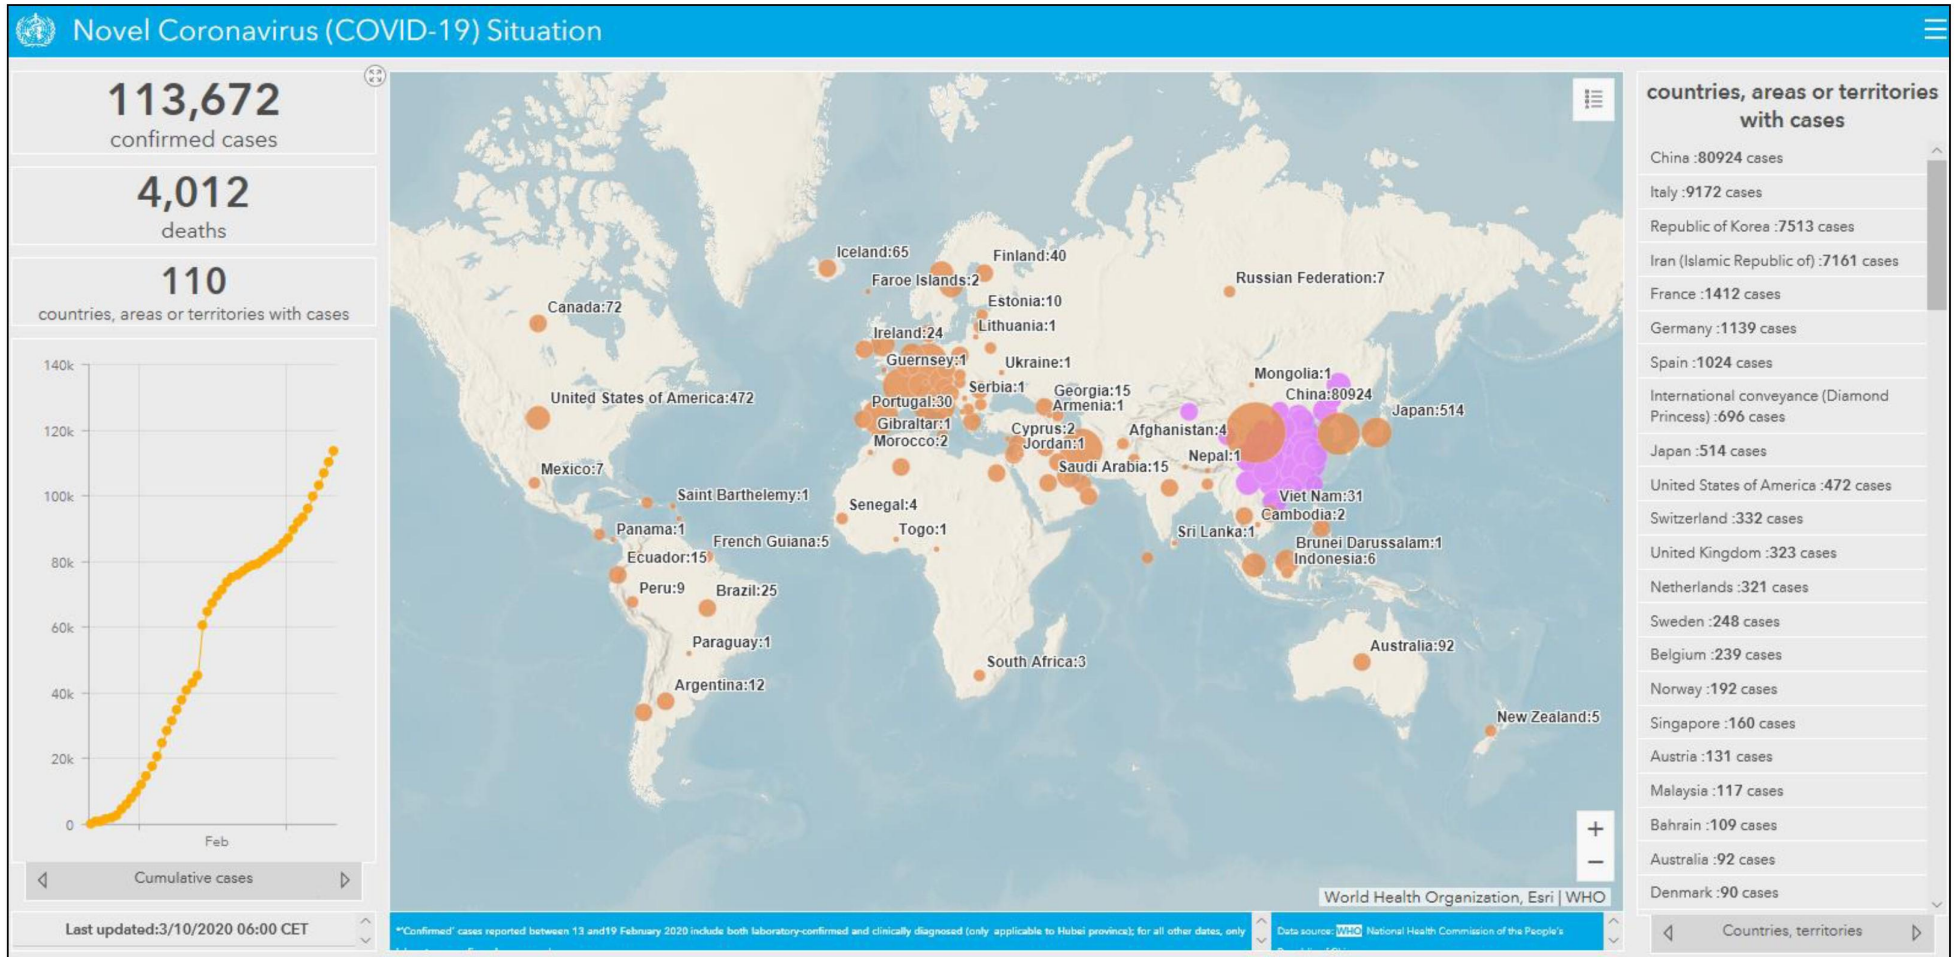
Novel Coronavirus (COVID-19) Situation

113,672
confirmed cases

4,012
deaths

110
countries, areas or territories with cases

140k
120k
100k
80k
60k
40k
20k
0
Feb

Cumulative cases

Last updated:3/10/2020 06:00 CET

Iceland:65
Finland:40
Faroe Islands:2
Russian Federation:7
Estonia:10
Canada:72
Lithuania:1
Ireland:24
Guernsey:1
Ukraine:1
Mongolia:1
Serbia:1
Georgia:15
United States of America:472
Armenia:1
China:80924
Portugal:30
Japan:514
Gibraltar:1
Cyprus:2
Afghanistan:4
Morocco:2
Jordan:1
Nepal:1
Saudi Arabia:15
Mexico:7
Saint Barthelemy:1
Viet Nam:31
Senegal:4
Cambodia:2
Panama:1
Togo:1
Sri Lanka:1
French Guiana:5
Brunei Darussalam:1
Ecuador:15
Indonesia:6
Peru:9
Brazil:25
Paraguay:1
Australia:92
South Africa:3
Argentina:12
New Zealand:5

World Health Organization, Esri | WHO

*Confirmed' cases reported between 13 and19 February 2020 include both laboratory-confirmed and clinically diagnosed (only applicable to Hubei province); for all other dates, only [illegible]

Data source: WHO National Health Commission of the People's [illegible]

countries, areas or territories with cases
China :80924 cases
Italy :9172 cases
Republic of Korea :7513 cases
Iran (Islamic Republic of) :7161 cases
France :1412 cases
Germany :1139 cases
Spain :1024 cases
International conveyance (Diamond Princess) :696 cases
Japan :514 cases
United States of America :472 cases
Switzerland :332 cases
United Kingdom :323 cases
Netherlands :321 cases
Sweden :248 cases
Belgium :239 cases
Norway :192 cases
Singapore :160 cases
Austria :131 cases
Malaysia :117 cases
Bahrain :109 cases
Australia :92 cases
Denmark :90 cases

Countries, territories